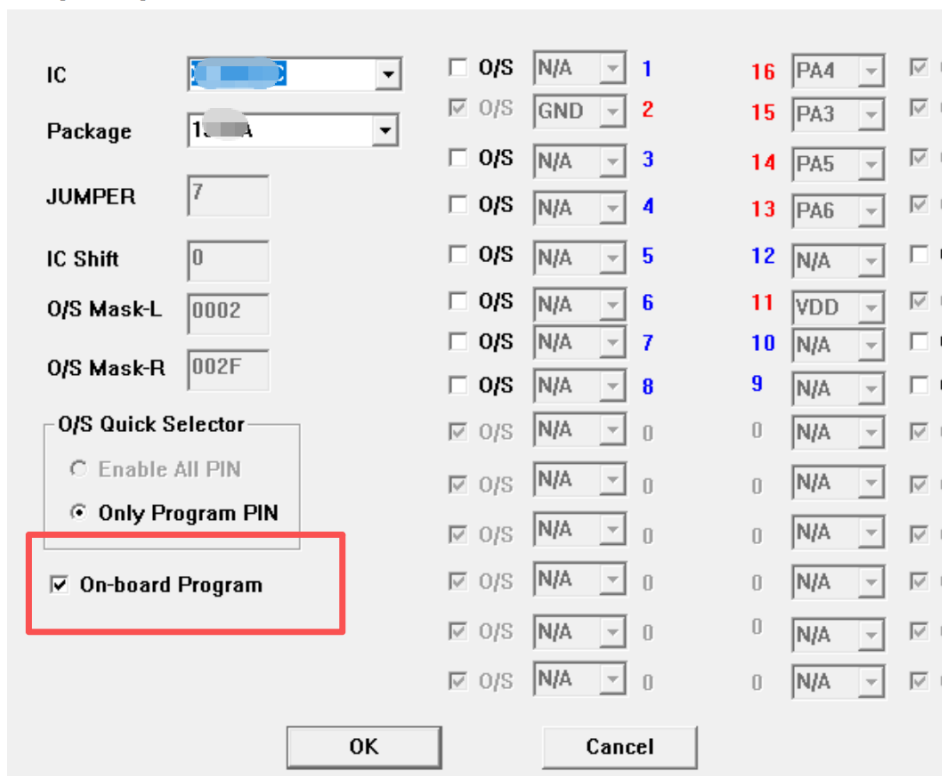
IC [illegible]

Package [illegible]

JUMPER 7

IC Shift 0

O/S Mask-L 0002

O/S Mask-R 002F

O/S Quick Selector

Enable All PIN

Only Program PIN

On-board Program

| | | | | | | |
|---|---|---|---|---|---|---|
| O/S | N/A | 1 | 16 | PA4 | | |
| O/S | GND | 2 | 15 | PA3 | | |
| O/S | N/A | 3 | 14 | PA5 | | |
| O/S | N/A | 4 | 13 | PA6 | | |
| O/S | N/A | 5 | 12 | N/A | | |
| O/S | N/A | 6 | 11 | VDD | | |
| O/S | N/A | 7 | 10 | N/A | | |
| O/S | N/A | 8 | 9 | N/A | | |
| O/S | N/A | 0 | 0 | N/A | | |
| O/S | N/A | 0 | 0 | N/A | | |
| O/S | N/A | 0 | 0 | N/A | | |
| O/S | N/A | 0 | 0 | N/A | | |
| O/S | N/A | 0 | 0 | N/A | | |
| O/S | N/A | 0 | 0 | N/A | | |

OK

Cancel